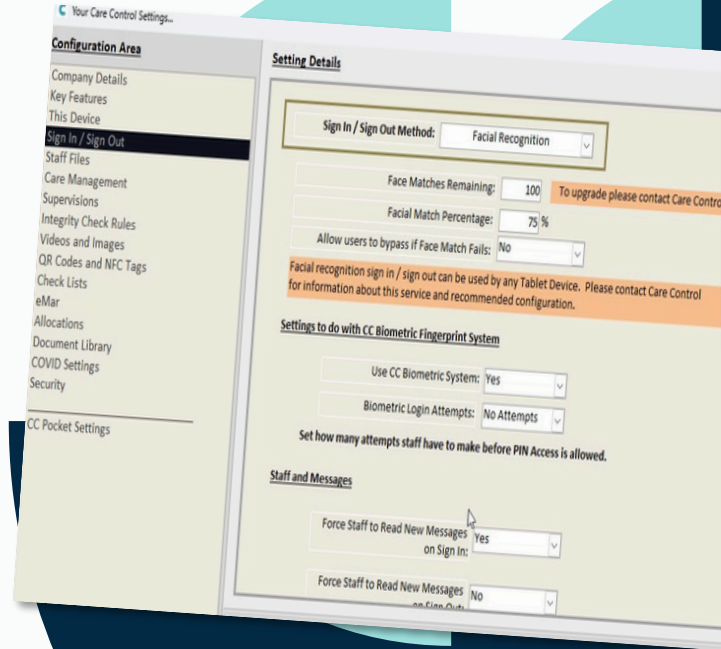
Your Care Control Settings...

Configuration Area

Company Details
Key Features
This Device
Sign In / Sign Out
Staff Files
Care Management
Supervisions
Integrity Check Rules
Videos and Images
QR Codes and NFC Tags
Check Lists
eMar
Allocations
Document Library
COVID Settings
Security

CC Pocket Settings

Setting Details

Sign In / Sign Out Method: Facial Recognition

Face Matches Remaining: 100 To upgrade please contact Care Contro

Facial Match Percentage: 75 %

Allow users to bypass if Face Match Fails: No

Facial recognition sign in / sign out can be used by any Tablet Device. Please contact Care Control for information about this service and recommended configuration.

Settings to do with CC Biometric Fingerprint System

Use CC Biometric System: Yes

Biometric Login Attempts: No Attempts

Set how many attempts staff have to make before PIN Access is allowed.

Staff and Messages

Force Staff to Read New Messages on Sign In: Yes

Force Staff to Read New Messages on Sign Out: No